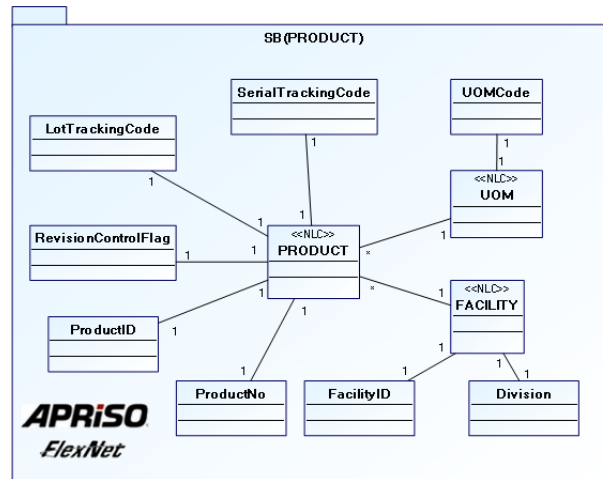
SB(PRODUCT)

SerialTrackingCode

UOMCode

LotTrackingCode

<<NLC>>
UOM

<<NLC>>
PRODUCT

RevisionControlFlag

<<NLC>>
FACILITY

ProductID

ProductNo

FacilityID

Division

1
1
1
1
1
1
1
1
*
1
*
1
1
1
1
1
1
1
1
1
1

APRISO
FlexNet